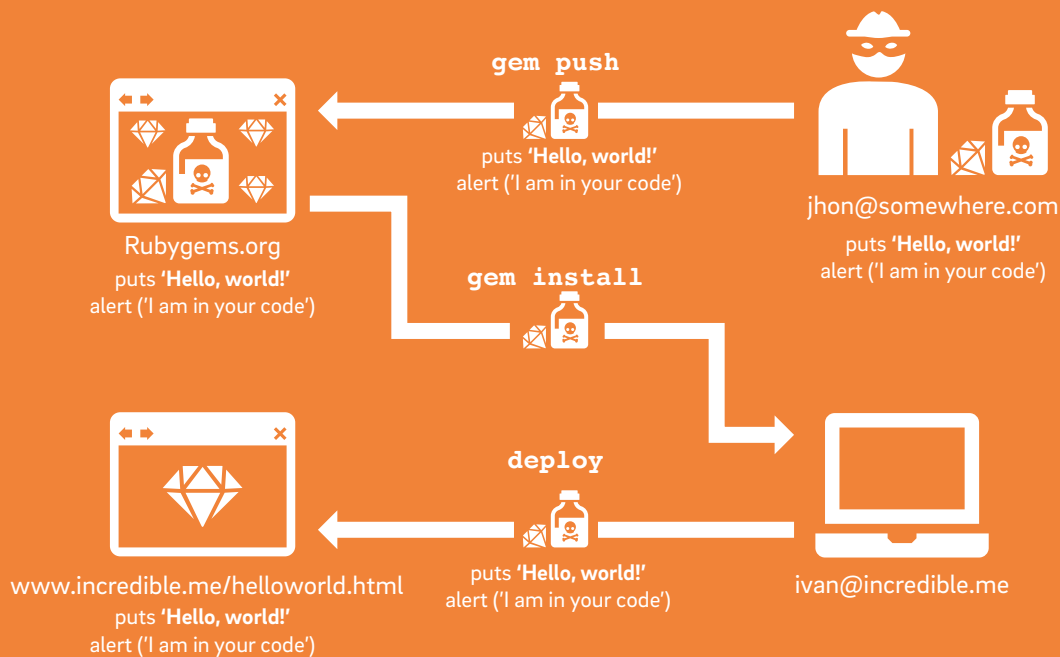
gem push

puts 'Hello, world!'
alert ('I am in your code')

jhon@somewhere.com
puts 'Hello, world!'
alert ('I am in your code')

Rubygems.org
puts 'Hello, world!'
alert ('I am in your code')

gem install

deploy

puts 'Hello, world!'
alert ('I am in your code')

www.incredible.me/helloworld.html
puts 'Hello, world!'
alert ('I am in your code')

ivan@incredible.me